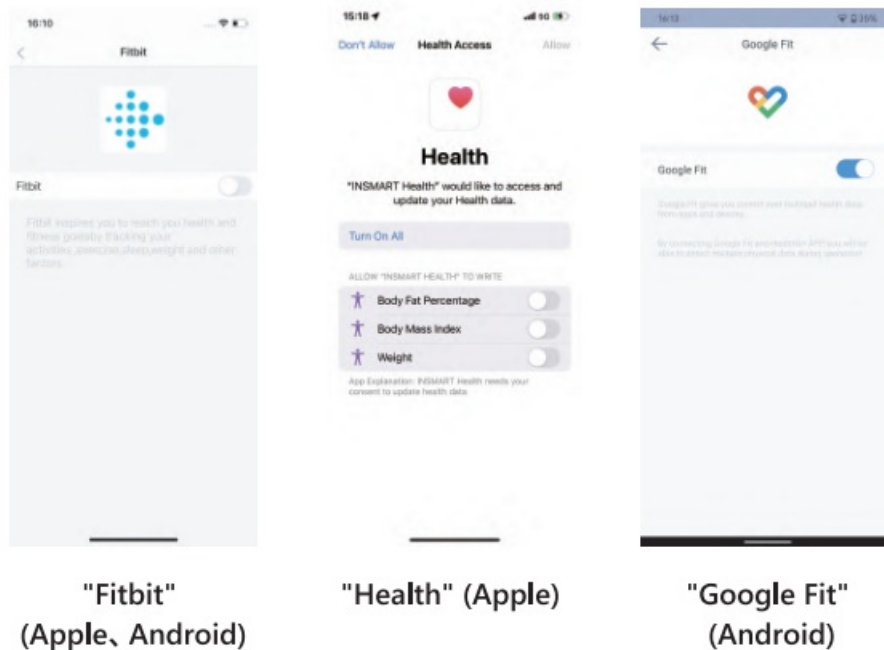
16:10

Fitbit

Fitbit

Fitbit inspires you to reach you health and fitness goals by tracking your activities, exercise, sleep, weight and other factors.

15:18

Don't Allow Health Access Allow

Health

"INSMART Health" would like to access and update your Health data.

Turn On All

ALLOW "INSMART HEALTH" TO WRITE

Body Fat Percentage

Body Mass Index

Weight

App Explanation: INSMART Health needs your consent to update health data

16:13

Google Fit

Google Fit

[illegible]

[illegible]

"Fitbit" (Apple、Android)

"Health" (Apple)

"Google Fit" (Android)